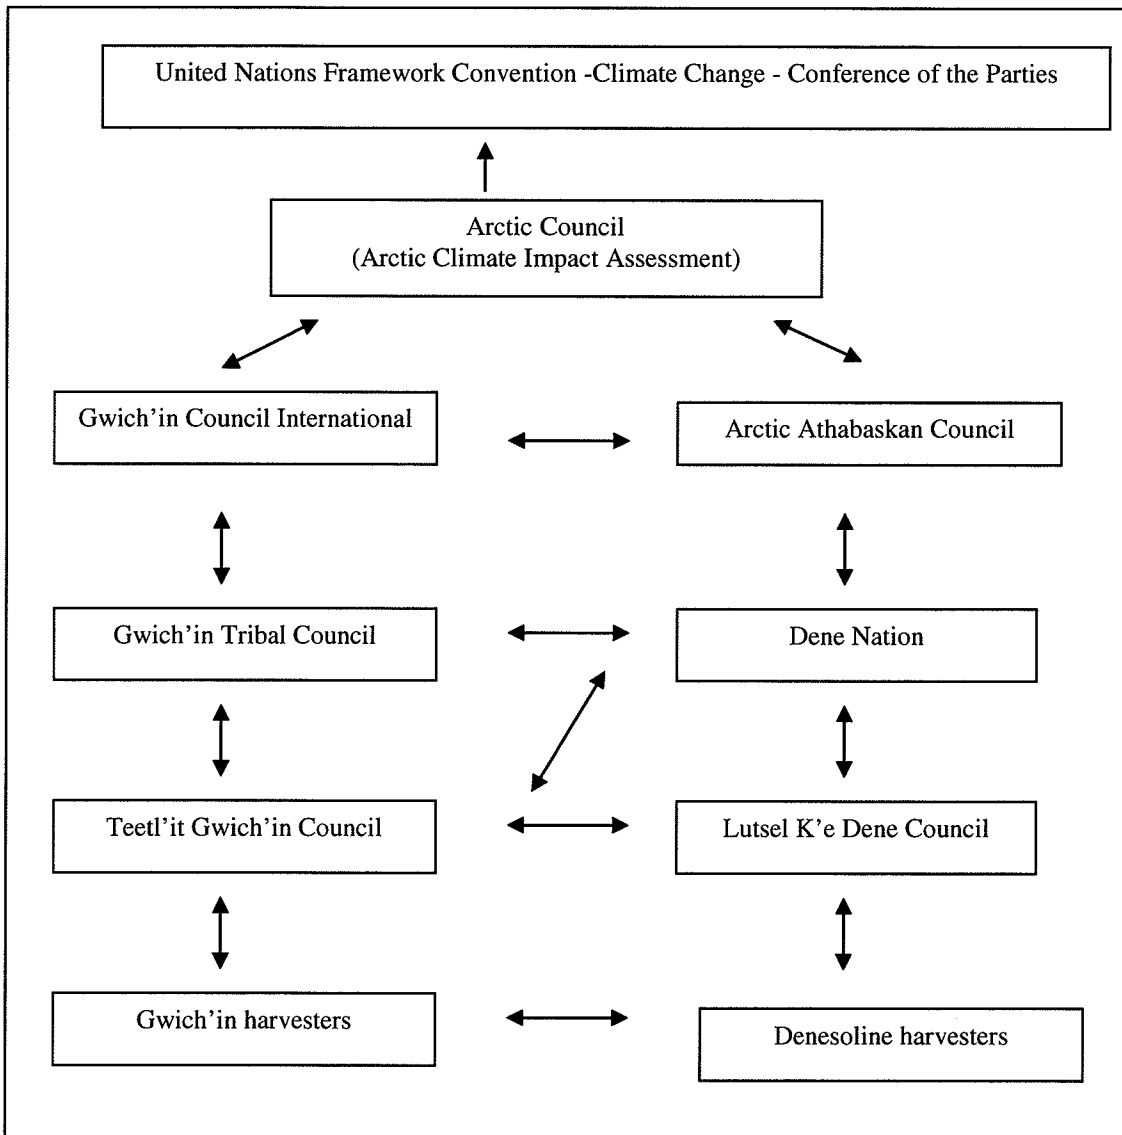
United Nations Framework Convention -Climate Change - Conference of the Parties

Arctic Council
(Arctic Climate Impact Assessment)

Gwich'in Council International

Arctic Athabaskan Council

Gwich'in Tribal Council

Dene Nation

Teetl'it Gwich'in Council

Lutsel K'e Dene Council

Gwich'in harvesters

Denesoline harvesters